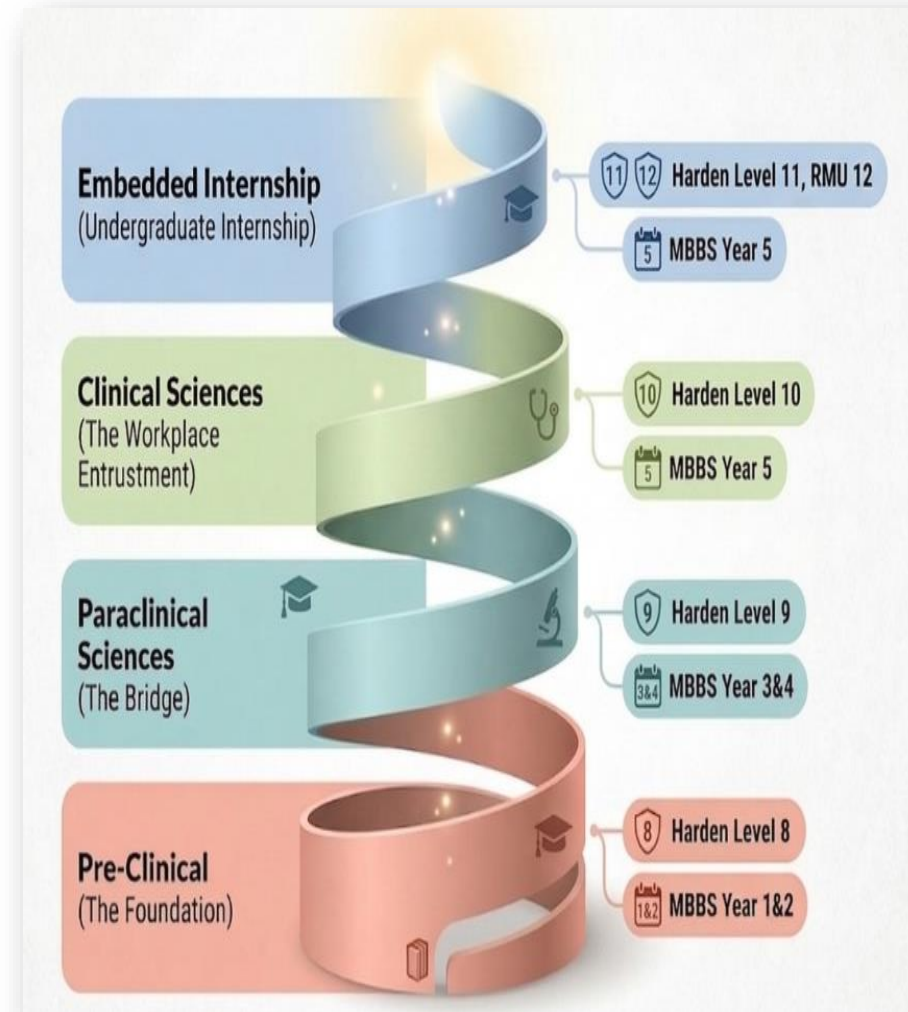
Embedded Internship
(Undergraduate Internship)

11 12 Harden Level 11, RMU 12

5 MBBS Year 5

Clinical Sciences
(The Workplace Entrustment)

10 Harden Level 10

5 MBBS Year 5

Paraclinical Sciences
(The Bridge)

9 Harden Level 9

3&4 MBBS Year 3&4

Pre-Clinical
(The Foundation)

8 Harden Level 8

1&2 MBBS Year 1&2